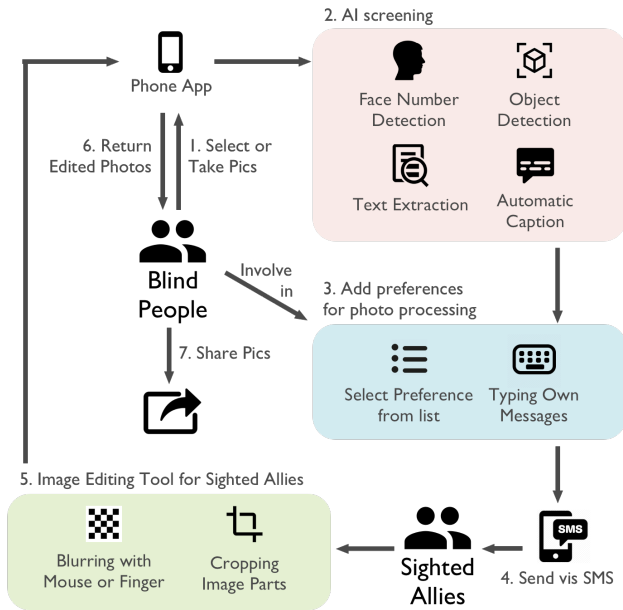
Phone App

2. AI screening

Face Number Detection

Object Detection

Text Extraction

Automatic Caption

6. Return Edited Photos

1. Select or Take Pics

Blind People

Involve in

3. Add preferences for photo processing

Select Preference from list

Typing Own Messages

7. Share Pics

5. Image Editing Tool for Sighted Allies

Blurring with Mouse or Finger

Cropping Image Parts

Sighted Allies

SMS

4. Send vis SMS